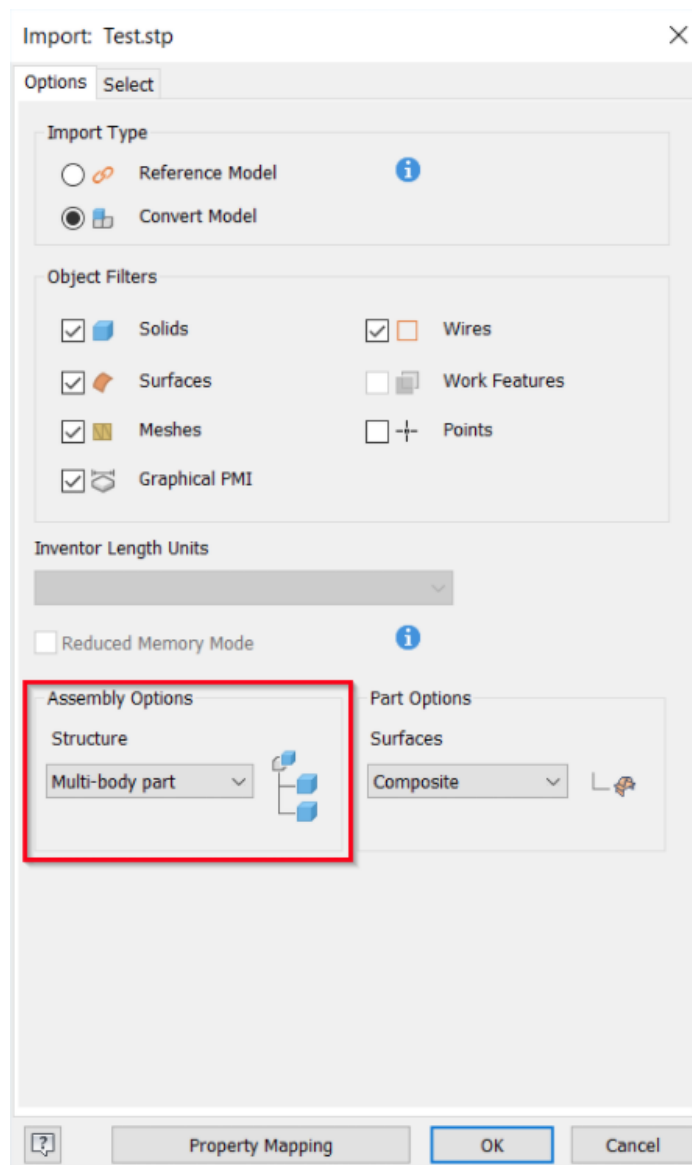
Import: Test.stp

Options Select

Import Type

Reference Model

Convert Model

Object Filters

Solids

Wires

Surfaces

Work Features

Meshes

Points

Graphical PMI

Inventor Length Units

Reduced Memory Mode

Assembly Options

Structure

Multi-body part

Part Options

Surfaces

Composite

Property Mapping

OK

Cancel